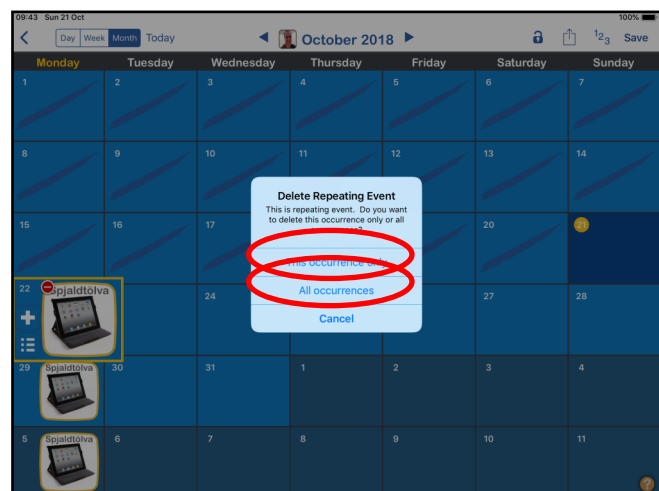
09:43 Sun 21 Oct
100%

Day Week Month Today

October 2018

$^1 2_3$ Save

| Monday | Tuesday | Wednesday | Thursday | Friday | Saturday | Sunday |
|---|---|---|---|---|---|---|
| 1 | 2 | 3 | 4 | 5 | 6 | 7 |
| 8 | 9 | 10 | 11 | 12 | 13 | 14 |
| 15 | 16 | 17 | | | 20 | 21 |
| 22 Spjaldtölva | | 24 | | | 27 | 28 |
| 29 Spjaldtölva | 30 | 31 | 1 | 2 | 3 | 4 |
| 5 Spjaldtölva | 6 | 7 | 8 | 9 | 10 | 11 |

Delete Repeating Event
This is repeating event. Do you want to delete this occurrence only or all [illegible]?

This occurrence only

All occurrences

Cancel

?